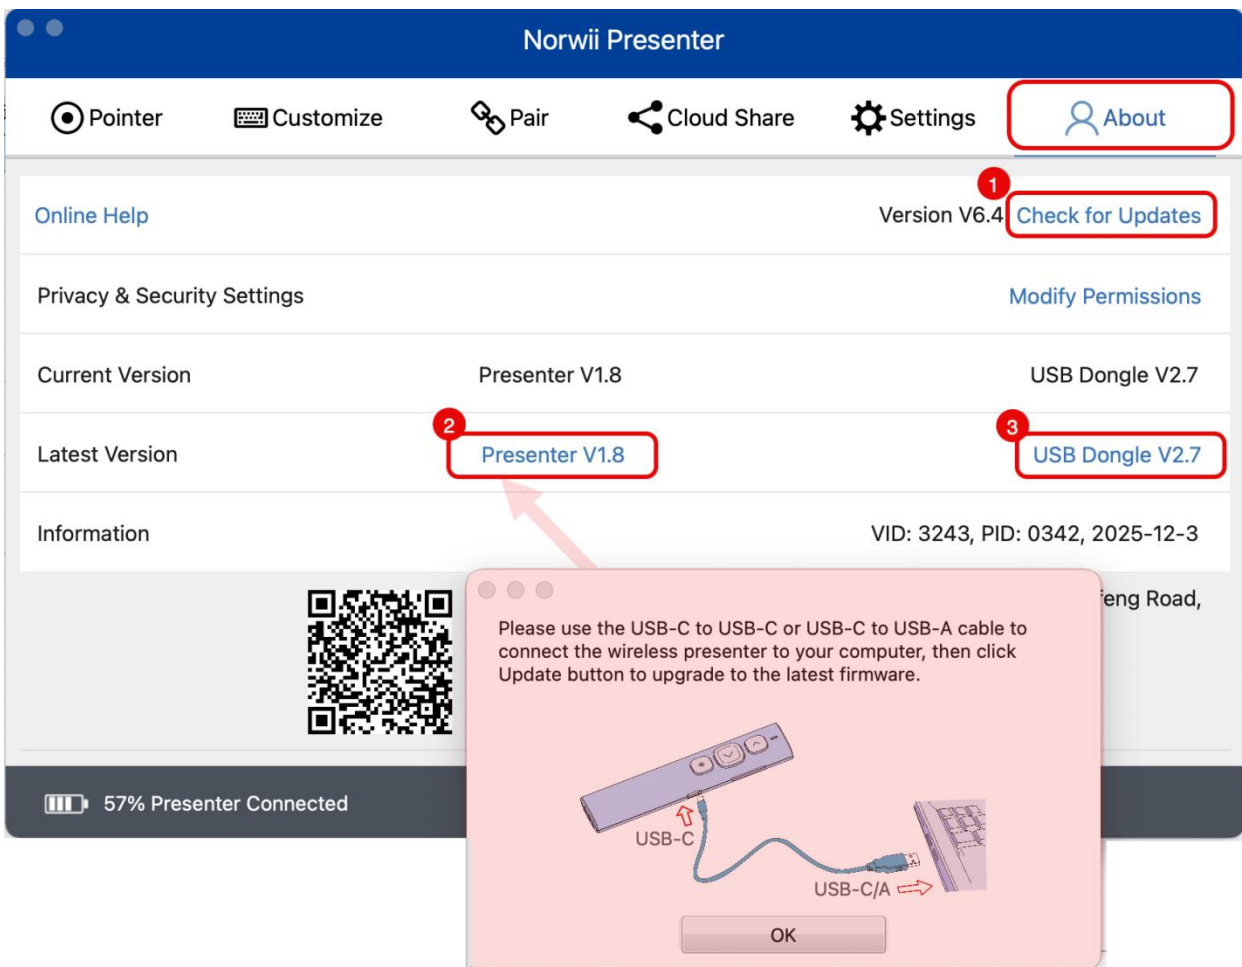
Norwii Presenter

Pointer
Customize
Pair
Cloud Share
Settings
About

1

Online Help
Version V6.4 Check for Updates

Privacy & Security Settings
Modify Permissions

Current Version
Presenter V1.8
USB Dongle V2.7

2
3

Latest Version
Presenter V1.8
USB Dongle V2.7

Information
VID: 3243, PID: 0342, 2025-12-3

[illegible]feng Road,

Please use the USB-C to USB-C or USB-C to USB-A cable to connect the wireless presenter to your computer, then click Update button to upgrade to the latest firmware.

USB-C
USB-C/A

OK

57% Presenter Connected